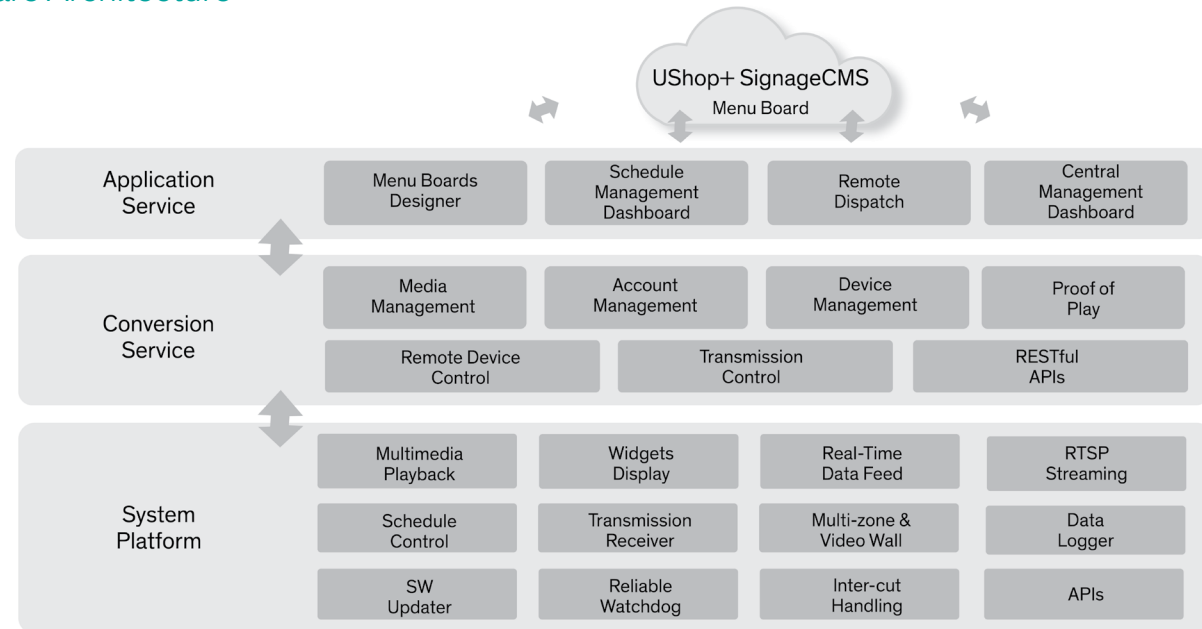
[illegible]

UShop+ SignageCMS
Menu Board

Application Service

Menu Boards Designer

Schedule Management Dashboard

Remote Dispatch

Central Management Dashboard

Conversion Service

Media Management

Account Management

Device Management

Proof of Play

Remote Device Control

Transmission Control

RESTful APIs

System Platform

Multimedia Playback

Widgets Display

Real-Time Data Feed

RTSP Streaming

Schedule Control

Transmission Receiver

Multi-zone & Video Wall

Data Logger

SW Updater

Reliable Watchdog

Inter-cut Handling

APIs